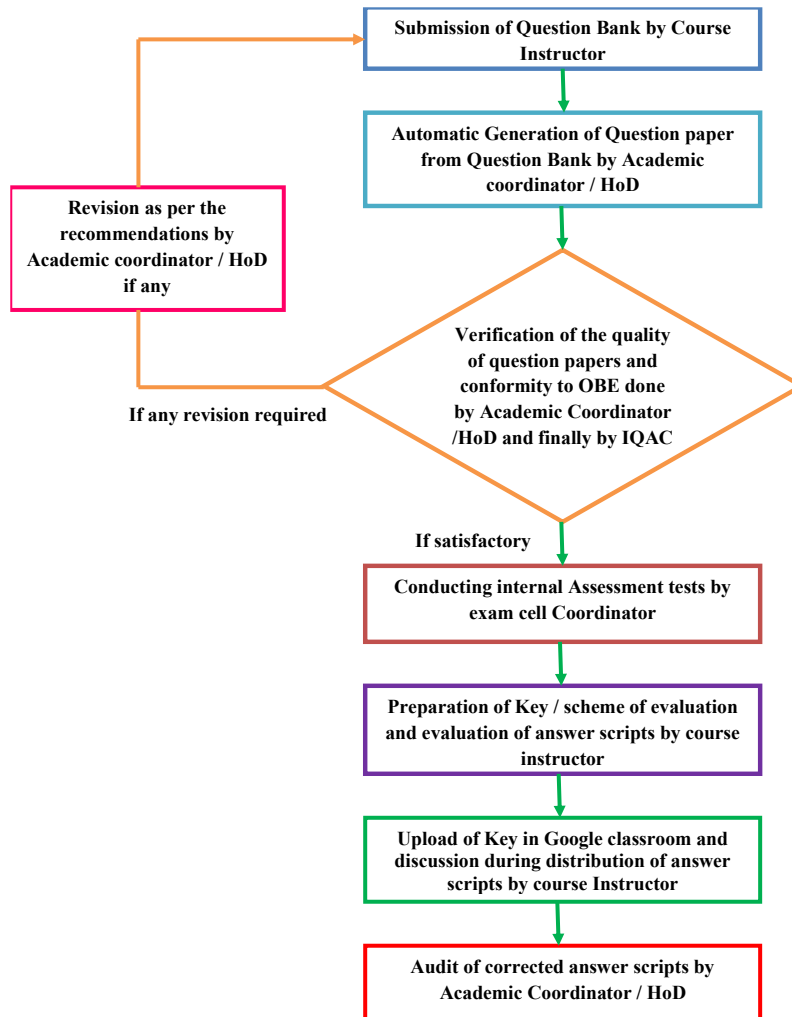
Submission of Question Bank by Course Instructor

Automatic Generation of Question paper from Question Bank by Academic coordinator / HoD

Revision as per the recommendations by Academic coordinator / HoD if any

Verification of the quality of question papers and conformity to OBE done by Academic Coordinator /HoD and finally by IQAC

If any revision required

If satisfactory

Conducting internal Assessment tests by exam cell Coordinator

Preparation of Key / scheme of evaluation and evaluation of answer scripts by course instructor

Upload of Key in Google classroom and discussion during distribution of answer scripts by course Instructor

Audit of corrected answer scripts by Academic Coordinator / HoD